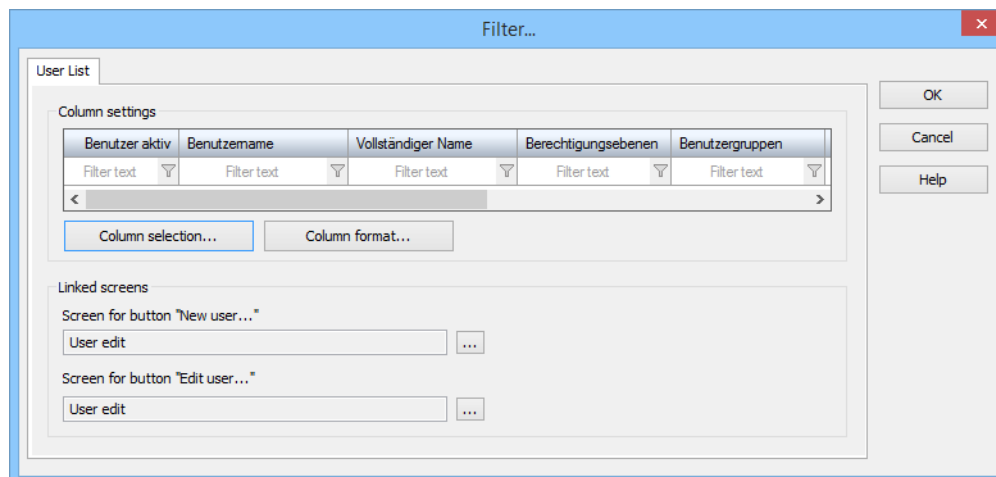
Filter...

User List

Column settings

| Benutzer aktiv | Benutzername | Vollständiger Name | Berechtigungsebenen | Benutzergruppen |
|---|---|---|---|---|
| Filter text | Filter text | Filter text | Filter text | Filter text |

Column selection...

Column format...

Linked screens

Screen for button "New user..."

User edit

...

Screen for button "Edit user..."

User edit

...

OK

Cancel

Help